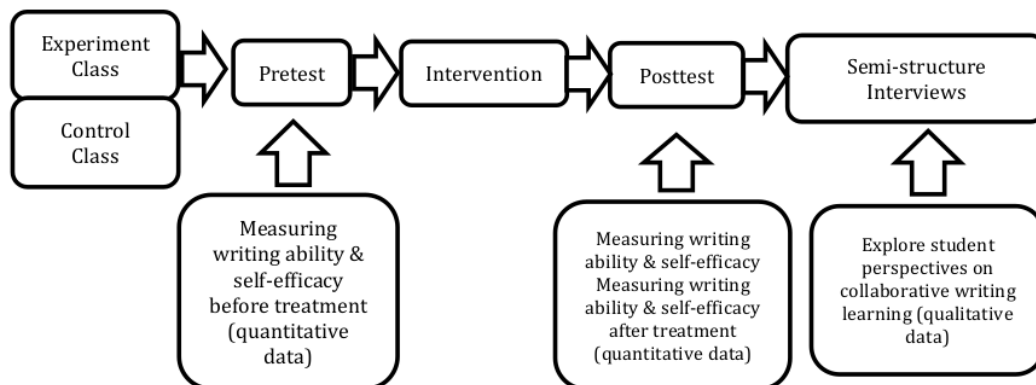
Experiment Class

Control Class

Pretest

Intervention

Posttest

Semi-structure Interviews

Measuring writing ability & self-efficacy before treatment (quantitative data)

Measuring writing ability & self-efficacy Measuring writing ability & self-efficacy after treatment (quantitative data)

Explore student perspectives on collaborative writing learning (qualitative data)